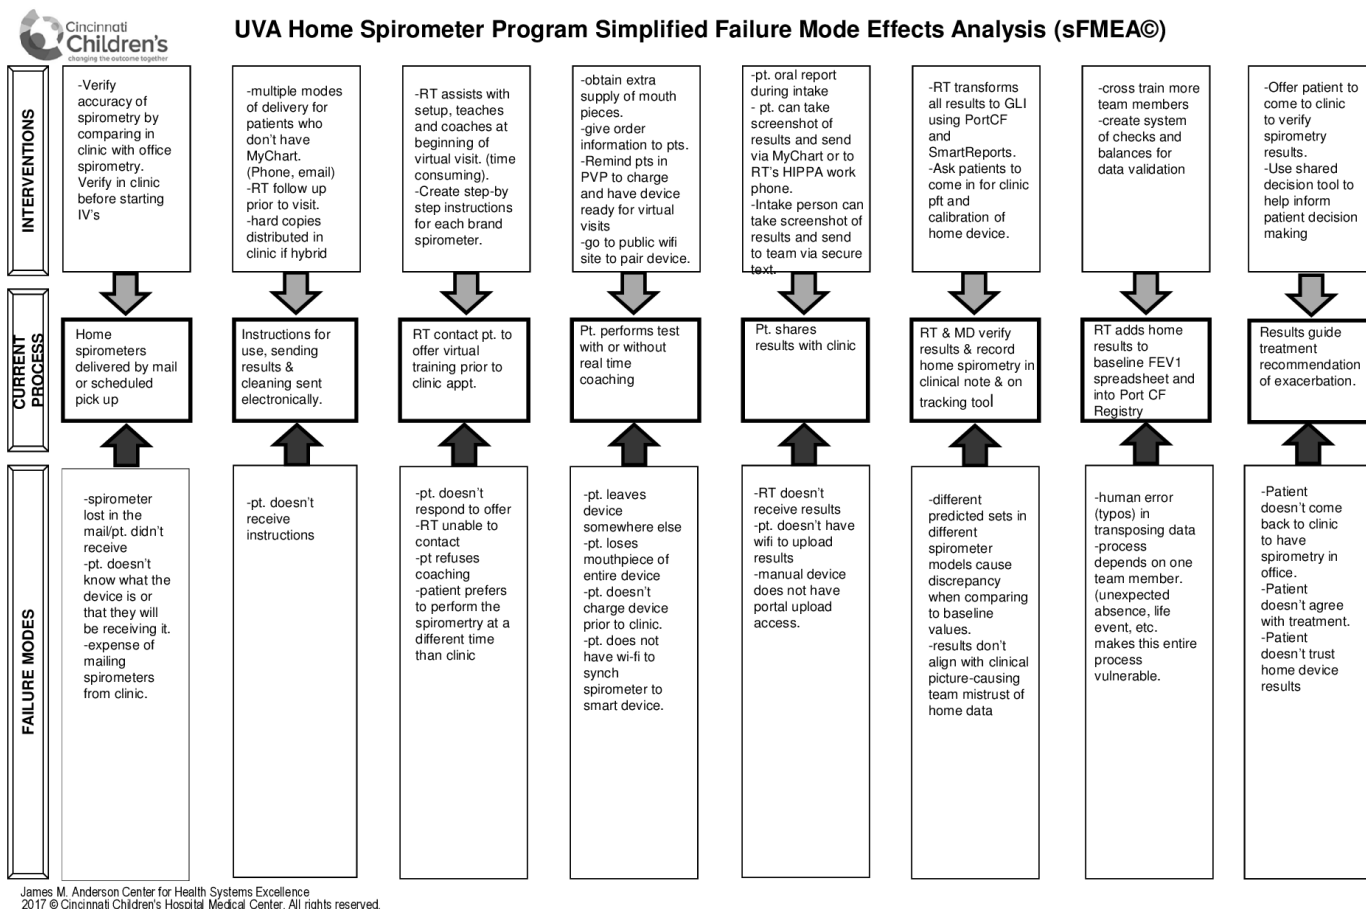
Cincinnati Children's changing the outcome together

UVA Home Spirometer Program Simplified Failure Mode Effects Analysis (sFMEA©)

INTERVENTIONS

-Verify accuracy of spirometry by comparing in clinic with office spirometry. Verify in clinic before starting IV's

-multiple modes of delivery for patients who don't have MyChart. (Phone, email) -RT follow up prior to visit. -hard copies distributed in clinic if hybrid

-RT assists with setup, teaches and coaches at beginning of virtual visit. (time consuming). -Create step-by step instructions for each brand spirometer.

-obtain extra supply of mouth pieces. -give order information to pts. -Remind pts in PVP to charge and have device ready for virtual visits -go to public wifi site to pair device.

-pt. oral report during intake - pt. can take screenshot of results and send via MyChart or to RT's HIPPA work phone. -Intake person can take screenshot of results and send to team via secure text.

-RT transforms all results to GLI using PortCF and SmartReports. -Ask patients to come in for clinic pft and calibration of home device.

-cross train more team members -create system of checks and balances for data validation

-Offer patient to come to clinic to verify spirometry results. -Use shared decision tool to help inform patient decision making

CURRENT PROCESS

Home spirometers delivered by mail or scheduled pick up

Instructions for use, sending results & cleaning sent electronically.

RT contact pt. to offer virtual training prior to clinic appt.

Pt. performs test with or without real time coaching

Pt. shares results with clinic

RT & MD verify results & record home spirometry in clinical note & on tracking tool

RT adds home results to baseline FEV1 spreadsheet and into Port CF Registry

Results guide treatment recommendation of exacerbation.

FAILURE MODES

-spirometer lost in the mail/pt. didn't receive -pt. doesn't know what the device is or that they will be receiving it. -expense of mailing spirometers from clinic.

-pt. doesn't receive instructions

-pt. doesn't respond to offer -RT unable to contact -pt refuses coaching -patient prefers to perform the spirometry at a different time than clinic

-pt. leaves device somewhere else -pt. loses mouthpiece of entire device -pt. doesn't charge device prior to clinic. -pt. does not have wi-fi to synch spirometer to smart device.

-RT doesn't receive results -pt. doesn't have wifi to upload results -manual device does not have portal upload access.

-different predicted sets in different spirometer models cause discrepancy when comparing to baseline values. -results don't align with clinical picture-causing team mistrust of home data

-human error (typos) in transposing data -process depends on one team member. (unexpected absence, life event, etc. makes this entire process vulnerable.

-Patient doesn't come back to clinic to have spirometry in office. -Patient doesn't agree with treatment. -Patient doesn't trust home device results

James M. Anderson Center for Health Systems Excellence
2017 © Cincinnati Children's Hospital Medical Center. All rights reserved.